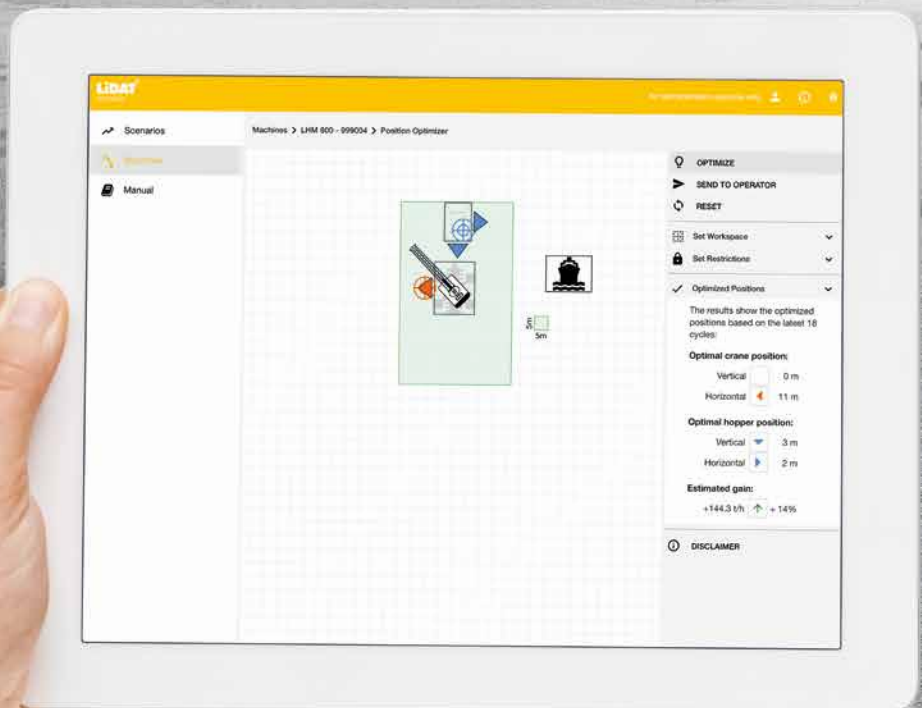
LiDAT
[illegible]

Scenarios
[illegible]
Manual

Machines > LHM 800 - 999034 > Position Optimizer

5m
5m

OPTIMIZE
SEND TO OPERATOR
RESET

Set Workspace
Set Restrictions

Optimized Positions

The results show the optimized positions based on the latest 18 cycles:

Optimal crane position:
Vertical 0 m
Horizontal 11 m

Optimal hopper position:
Vertical 3 m
Horizontal 2 m

Estimated gain:
+144.3 t/h + 14%

DISCLAIMER